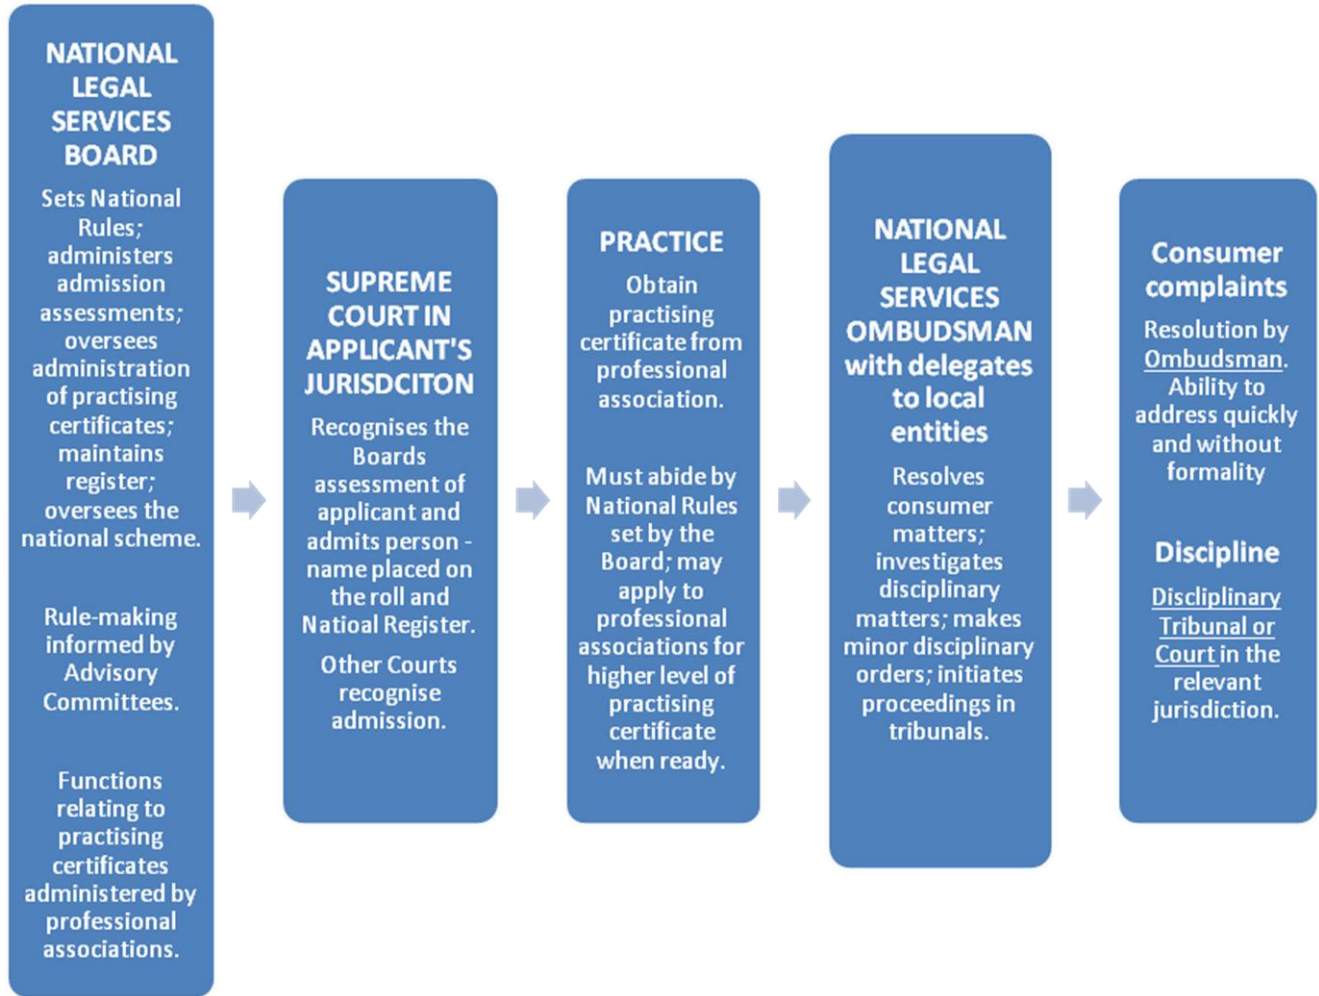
NATIONAL LEGAL SERVICES BOARD

Sets National Rules; administers admission assessments; oversees administration of practising certificates; maintains register; oversees the national scheme.

Rule-making informed by Advisory Committees.

Functions relating to practising certificates administered by professional associations.

SUPREME COURT IN APPLICANT'S JURISDCITON

Recognises the Boards assessment of applicant and admits person - name placed on the roll and Natioal Register.

Other Courts recognise admission.

PRACTICE

Obtain practising certificate from professional association.

Must abide by National Rules set by the Board; may apply to professional associations for higher level of practising certificate when ready.

NATIONAL LEGAL SERVICES OMBUDSMAN with delegates to local entities

Resolves consumer matters; investigates disciplinary matters; makes minor disciplinary orders; initiates proceedings in tribunals.

Consumer complaints

Resolution by Ombudsman. Ability to address quickly and without formality

Discipline

Disciplinary Tribunal or Court in the relevant jurisdiction.